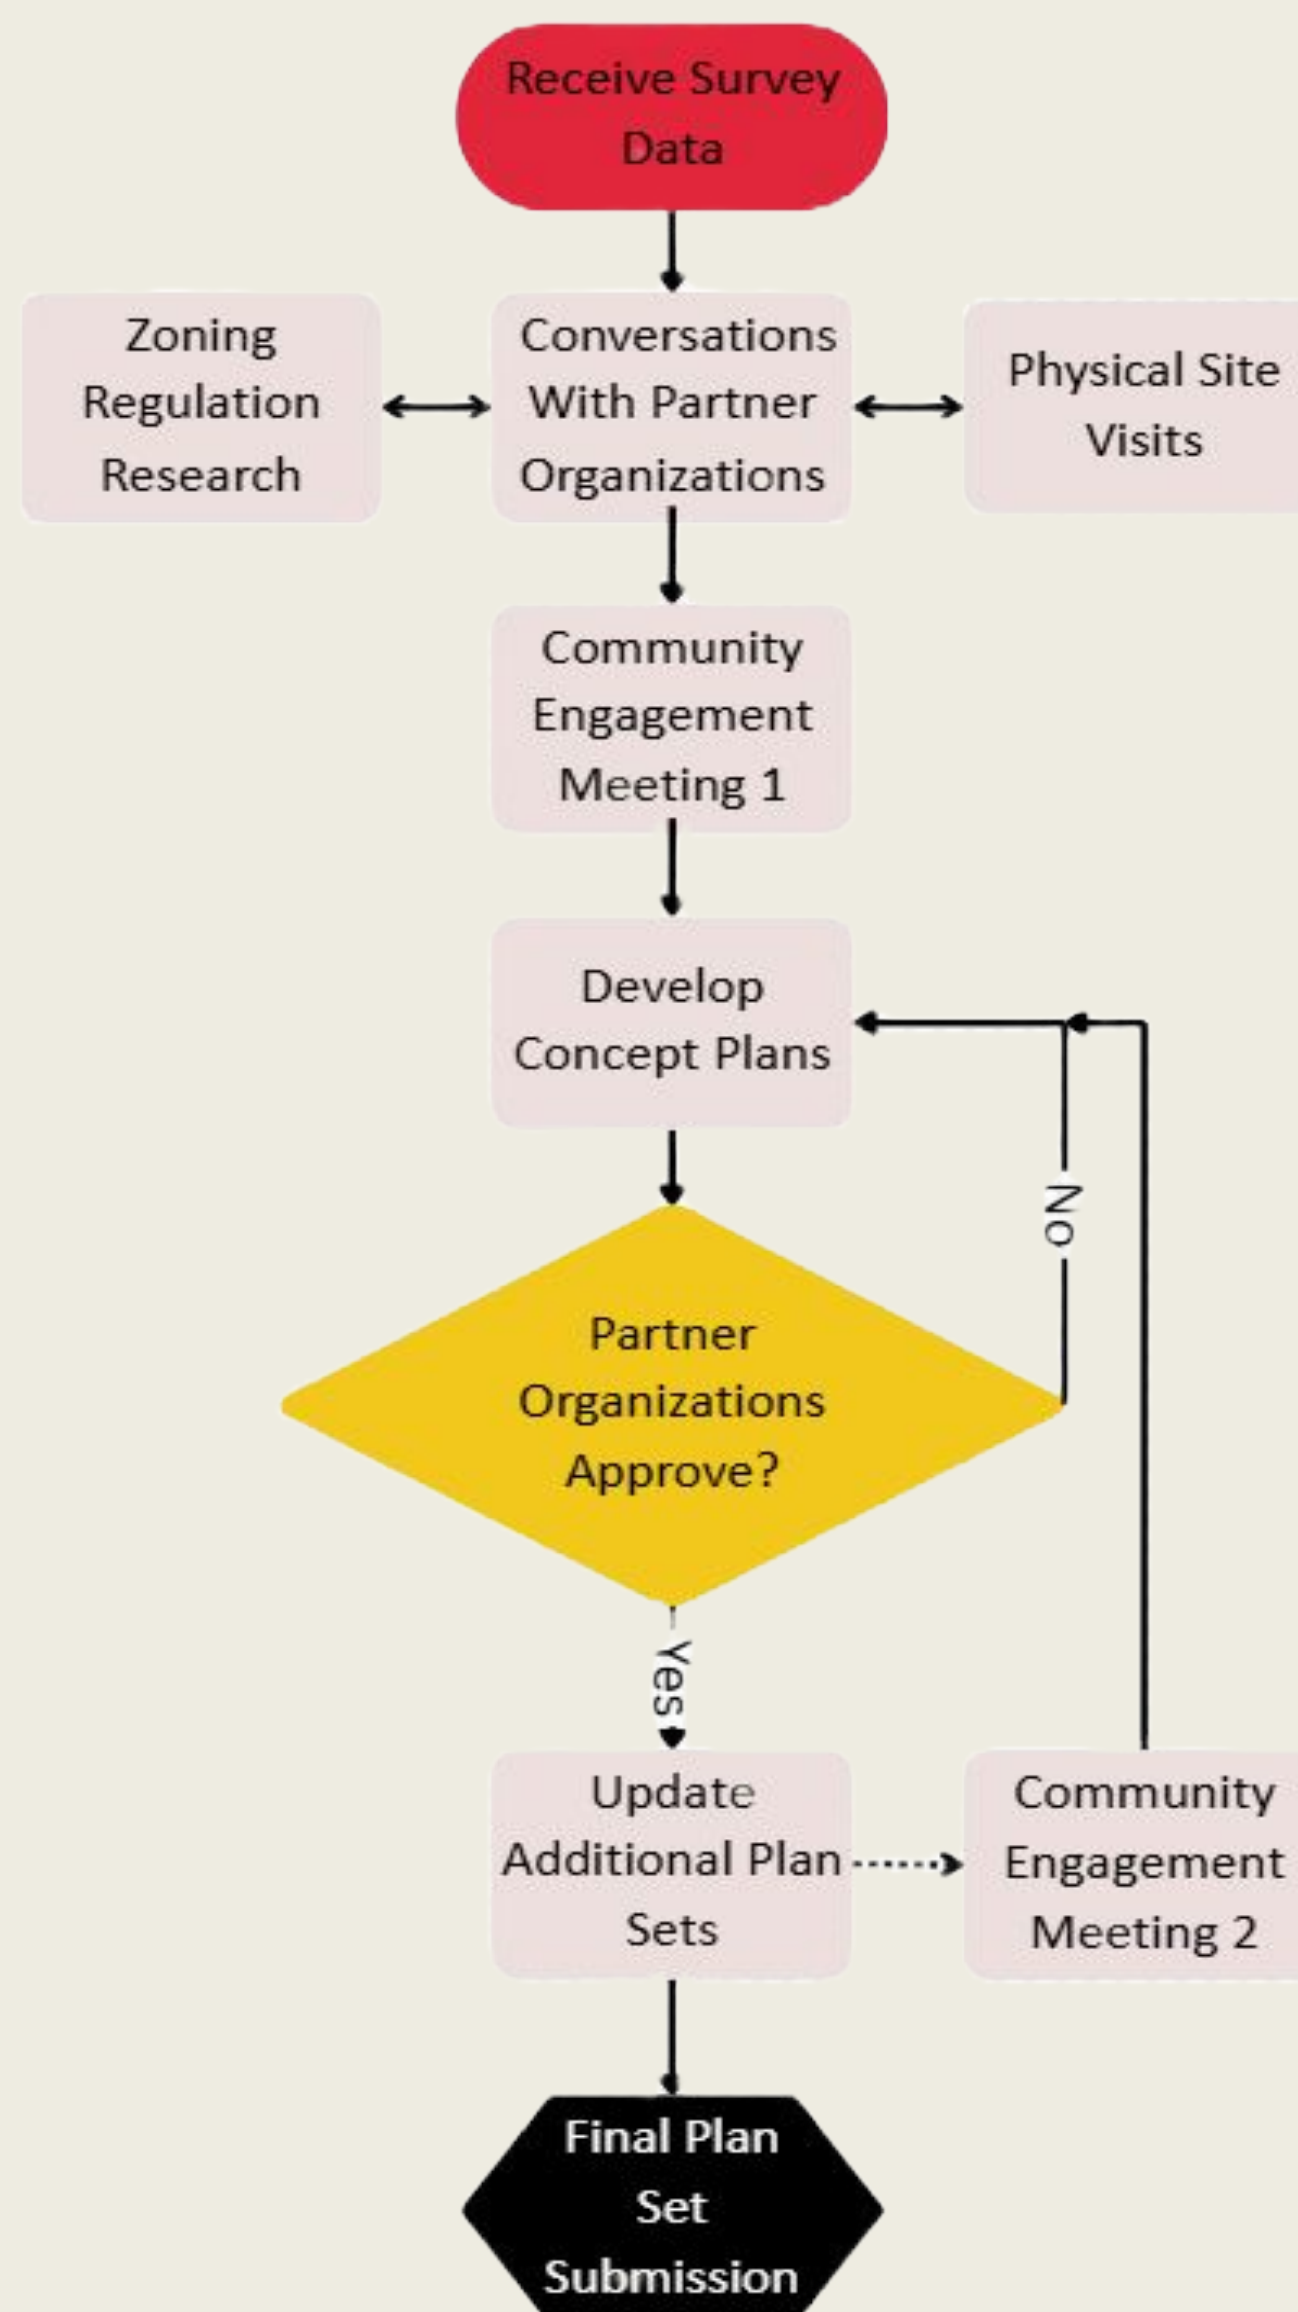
Receive Survey Data

Zoning Regulation Research

Conversations With Partner Organizations

Physical Site Visits

Community Engagement Meeting 1

Develop Concept Plans

No

Partner Organizations Approve?

Yes

Update Additional Plan Sets

Community Engagement Meeting 2

Final Plan Set Submission